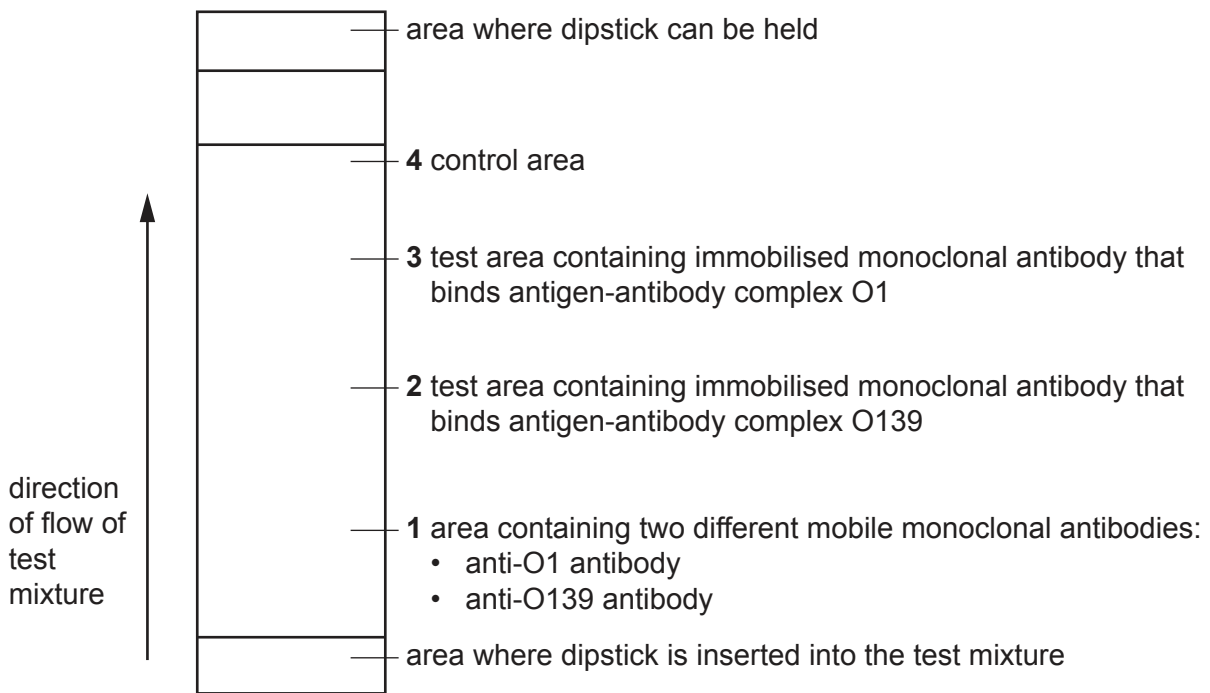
direction of flow of test mixture

area where dipstick can be held

**4** control area

**3** test area containing immobilised monoclonal antibody that binds antigen-antibody complex O1

**2** test area containing immobilised monoclonal antibody that binds antigen-antibody complex O139

**1** area containing two different mobile monoclonal antibodies:
• anti-O1 antibody
• anti-O139 antibody

area where dipstick is inserted into the test mixture